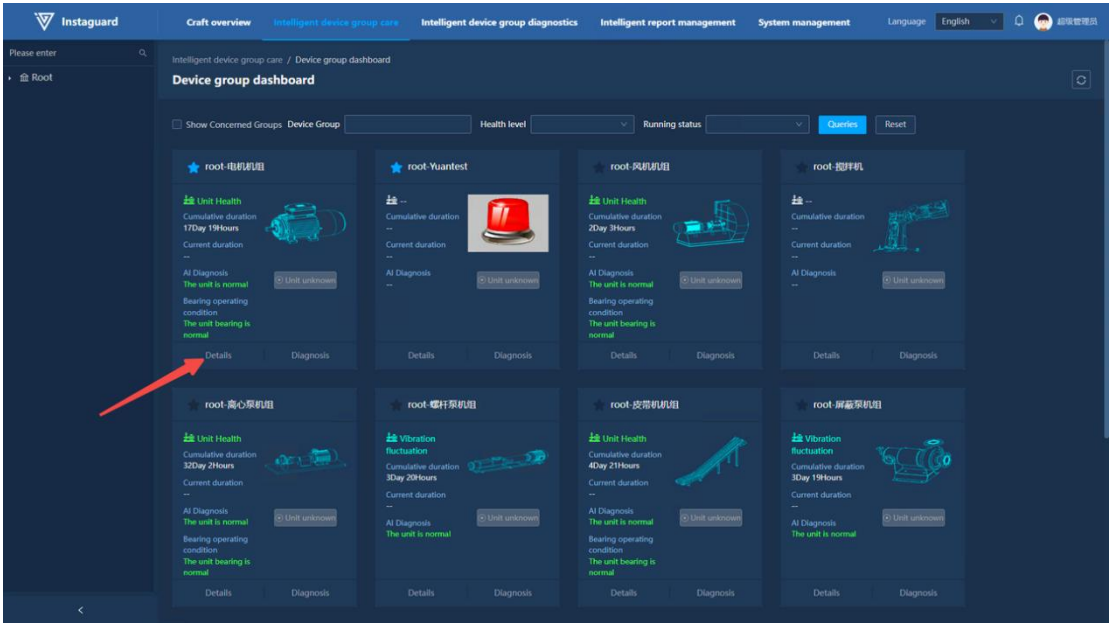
Instaguard

Craft overview Intelligent device group care Intelligent device group diagnostics Intelligent report management System management

Language English 超级管理员

Please enter

Root

Intelligent device group care / Device group dashboard

Device group dashboard

Show Concerned Groups Device Group Health level Running status Queries Reset

root-电机机组
Unit Health
Cumulative duration
17Day 19Hours
Current duration
--
AI Diagnosis
The unit is normal
Unit unknown
Bearing operating condition
The unit bearing is normal
Details Diagnosis

root-Yuantest
--
Cumulative duration
--
Current duration
--
AI Diagnosis
--
Unit unknown
Details Diagnosis

root-风机机组
Unit Health
Cumulative duration
2Day 3Hours
Current duration
--
AI Diagnosis
The unit is normal
Unit unknown
Bearing operating condition
The unit bearing is normal
Details Diagnosis

root-搅拌机
--
Cumulative duration
--
Current duration
--
AI Diagnosis
--
Unit unknown
Details Diagnosis

root-离心泵机组
Unit Health
Cumulative duration
32Day 2Hours
Current duration
--
AI Diagnosis
The unit is normal
Unit unknown
Bearing operating condition
The unit bearing is normal
Details Diagnosis

root-螺杆泵机组
Vibration fluctuation
Cumulative duration
3Day 20Hours
Current duration
--
AI Diagnosis
The unit is normal
Unit unknown
Details Diagnosis

root-皮带机机组
Unit Health
Cumulative duration
4Day 21Hours
Current duration
--
AI Diagnosis
The unit is normal
Unit unknown
Bearing operating condition
The unit bearing is normal
Details Diagnosis

root-屏蔽泵机组
Vibration fluctuation
Cumulative duration
3Day 19Hours
Current duration
--
AI Diagnosis
The unit is normal
Unit unknown
Details Diagnosis